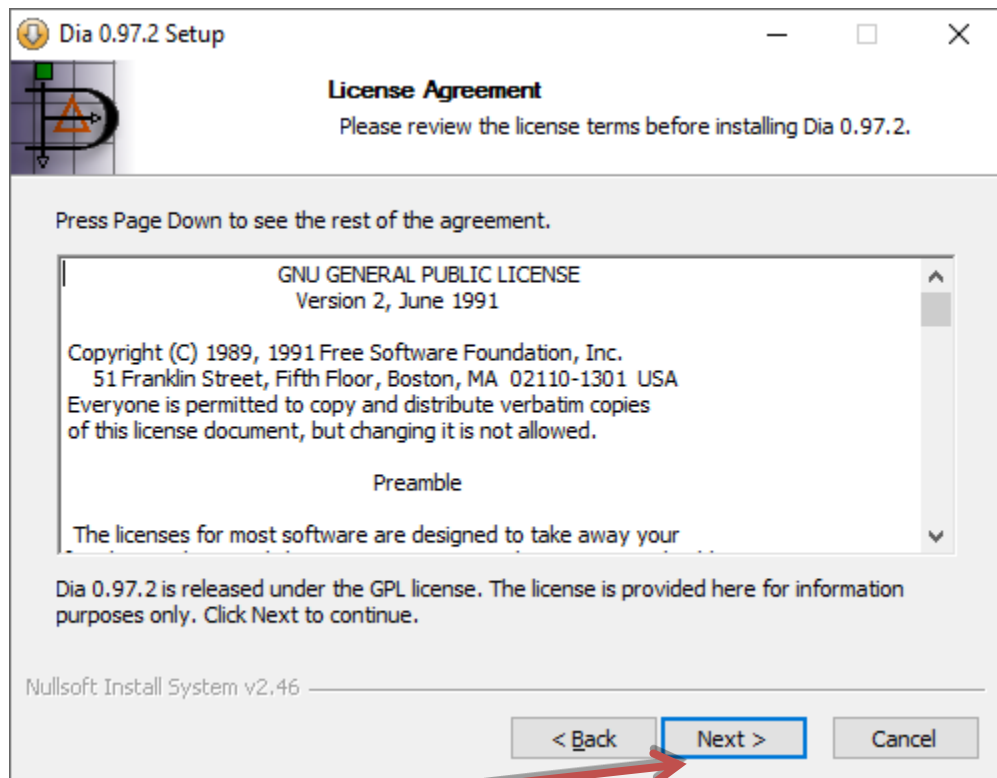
Dia 0.97.2 Setup

License Agreement
Please review the license terms before installing Dia 0.97.2.

Press Page Down to see the rest of the agreement.

GNU GENERAL PUBLIC LICENSE
Version 2, June 1991

Copyright (C) 1989, 1991 Free Software Foundation, Inc.
51 Franklin Street, Fifth Floor, Boston, MA 02110-1301 USA
Everyone is permitted to copy and distribute verbatim copies of this license document, but changing it is not allowed.

Preamble

The licenses for most software are designed to take away your
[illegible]

Dia 0.97.2 is released under the GPL license. The license is provided here for information purposes only. Click Next to continue.

Nullsoft Install System v2.46

< Back
Next >
Cancel